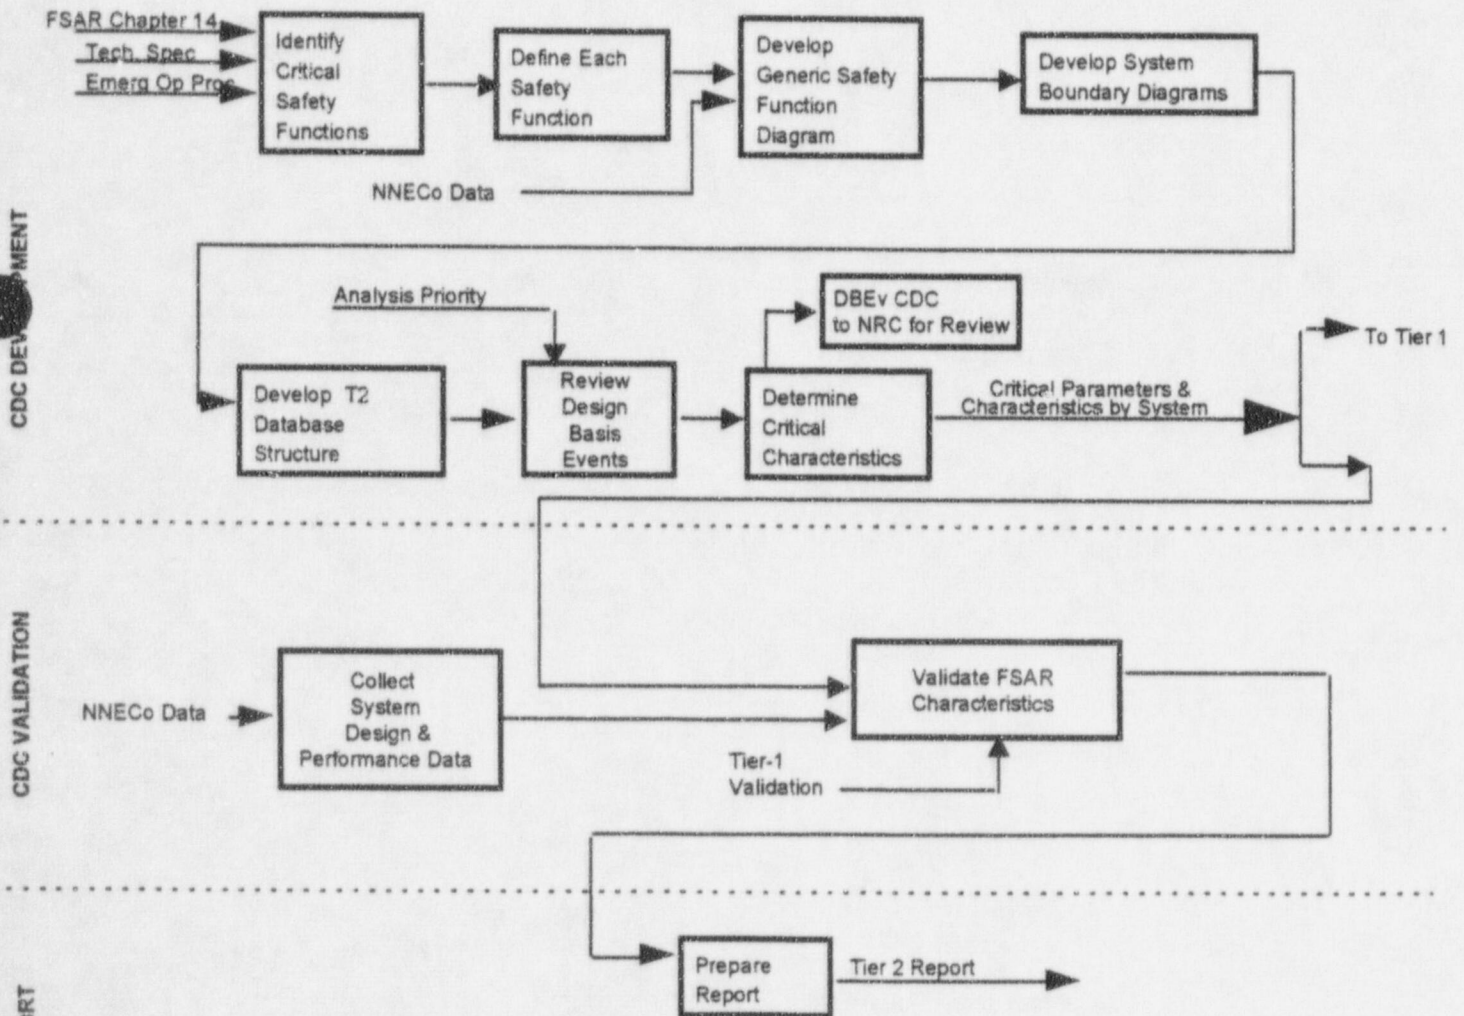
CDC DEV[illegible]MENT

FSAR Chapter 14
Tech. Spec
Emerg Op Pro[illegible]

Identify Critical Safety Functions

Define Each Safety Function

Develop Generic Safety Function Diagram

Develop System Boundary Diagrams

NNECo Data

Analysis Priority

Develop T2 Database Structure

Review Design Basis Events

DBEv CDC to NRC for Review

Determine Critical Characteristics

Critical Parameters & Characteristics by System

To Tier 1

CDC VALIDATION

NNECo Data

Collect System Design & Performance Data

Validate FSAR Characteristics

Tier-1 Validation

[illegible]RT

Prepare Report

Tier 2 Report